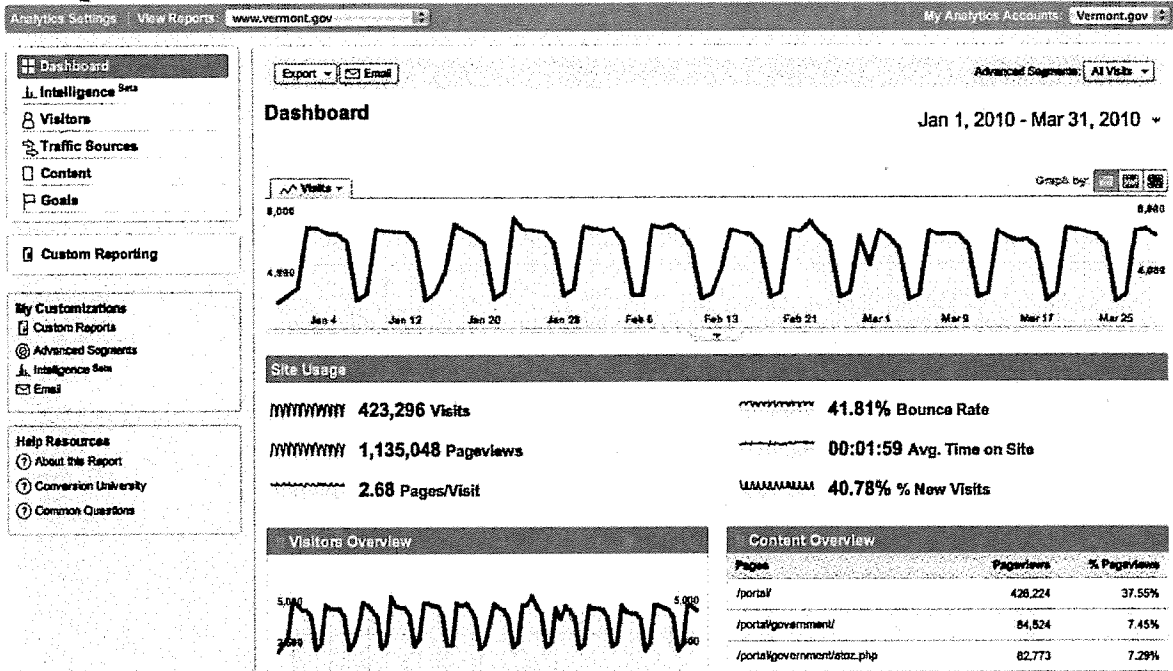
Analytics Settings | View Reports: www.vermont.gov

My Analytics Accounts: Vermont.gov

Dashboard
Intelligence Beta
Visitors
Traffic Sources
Content
Goals

Custom Reporting

My Customizations
Custom Reports
Advanced Segments
Intelligence Beta
Email

Help Resources
About this Report
Conversion University
Common Questions

Export | Email

Advanced Segments: All Visits

Dashboard

Jan 1, 2010 - Mar 31, 2010

Visits

Graph by:

8,000
4,000
8,000
4,000

Jan 4 Jan 12 Jan 20 Jan 28 Feb 5 Feb 13 Feb 21 Mar 1 Mar 9 Mar 17 Mar 25

Site Usage

423,296 Visits
1,135,048 Pageviews
2.68 Pages/Visit
41.81% Bounce Rate
00:01:59 Avg. Time on Site
40.78% % New Visits

Visitors Overview

5,000
2,500
5,000
2,500

Content Overview

| Pages | Pageviews | % Pageviews |
|---|---|---|
| /portal/ | 426,224 | 37.55% |
| /portal/government/ | 84,524 | 7.45% |
| /portal/government/atoz.php | 82,773 | 7.29% |